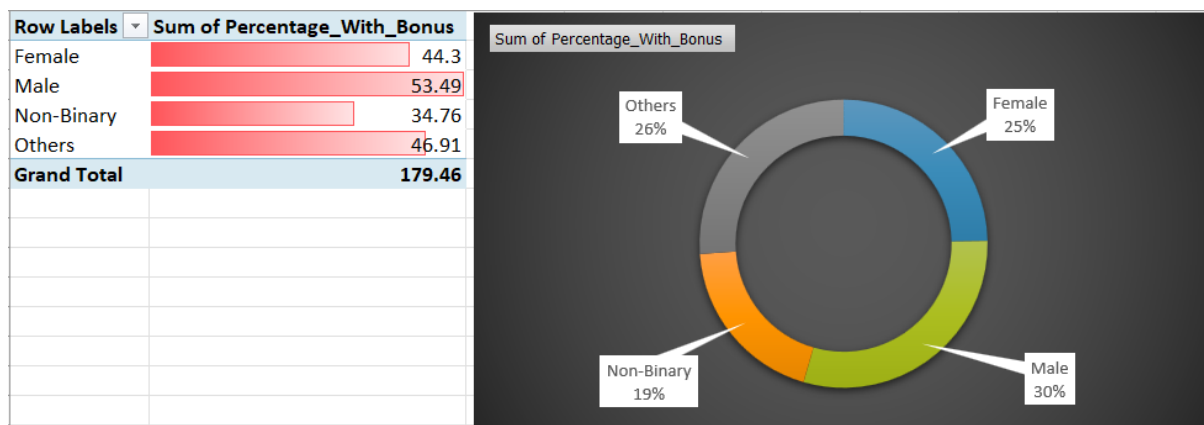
| Row Labels | Sum of Percentage_With_Bonus |
|---|---|
| Female | 44.3 |
| Male | 53.49 |
| Non-Binary | 34.76 |
| Others | 46.91 |
| Grand Total | 179.46 |

Sum of Percentage_With_Bonus

Others
26%

Female
25%

Non-Binary
19%

Male
30%